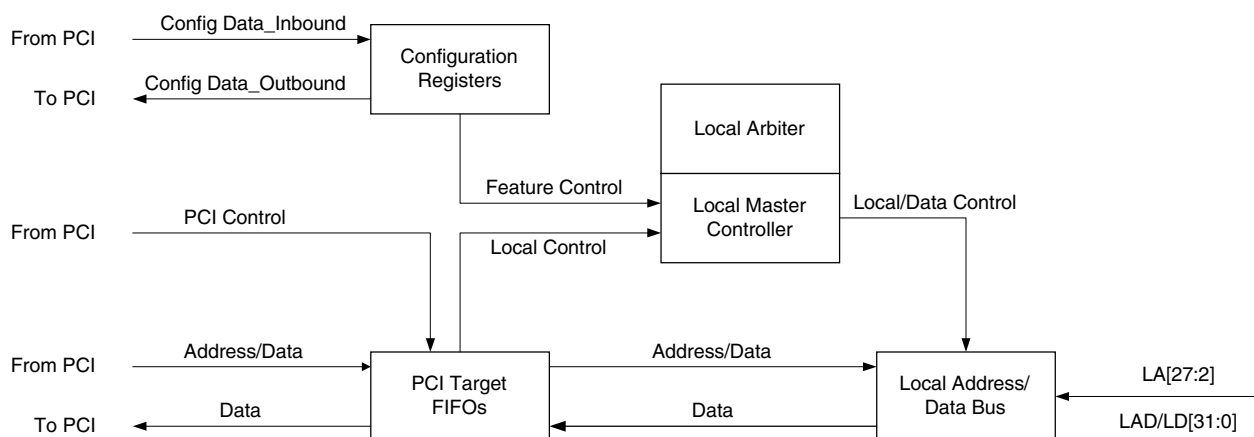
From PCI
Config Data_Inbound
Configuration Registers
To PCI
Config Data_Outbound
Local Arbiter
Feature Control
Local Master Controller
Local/Data Control
From PCI
PCI Control
Local Control
From PCI
Address/Data
PCI Target FIFOs
Address/Data
Local Address/ Data Bus
LA[27:2]
To PCI
Data
Data
LAD/LD[31:0]